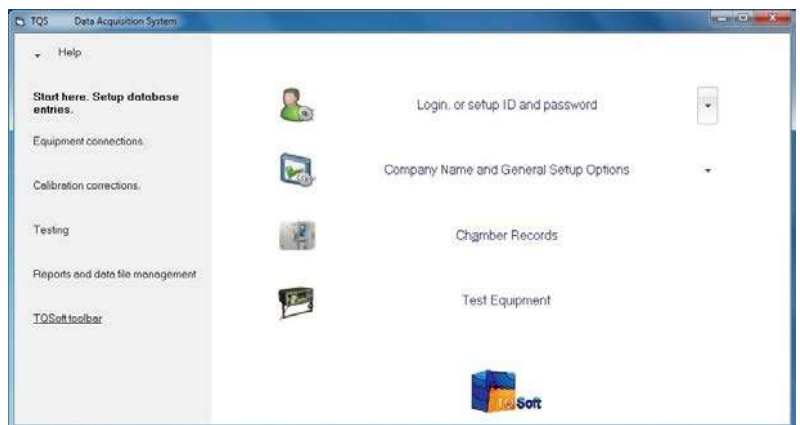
TQS Data Acquisition System

Help

Start here. Setup database entries.

Equipment connections.

Calibration corrections.

Testing

Reports and data file management

TQSoft toolbar

Login, or setup ID and password

Company Name and General Setup Options

Chamber Records

Test Equipment

TQSoft